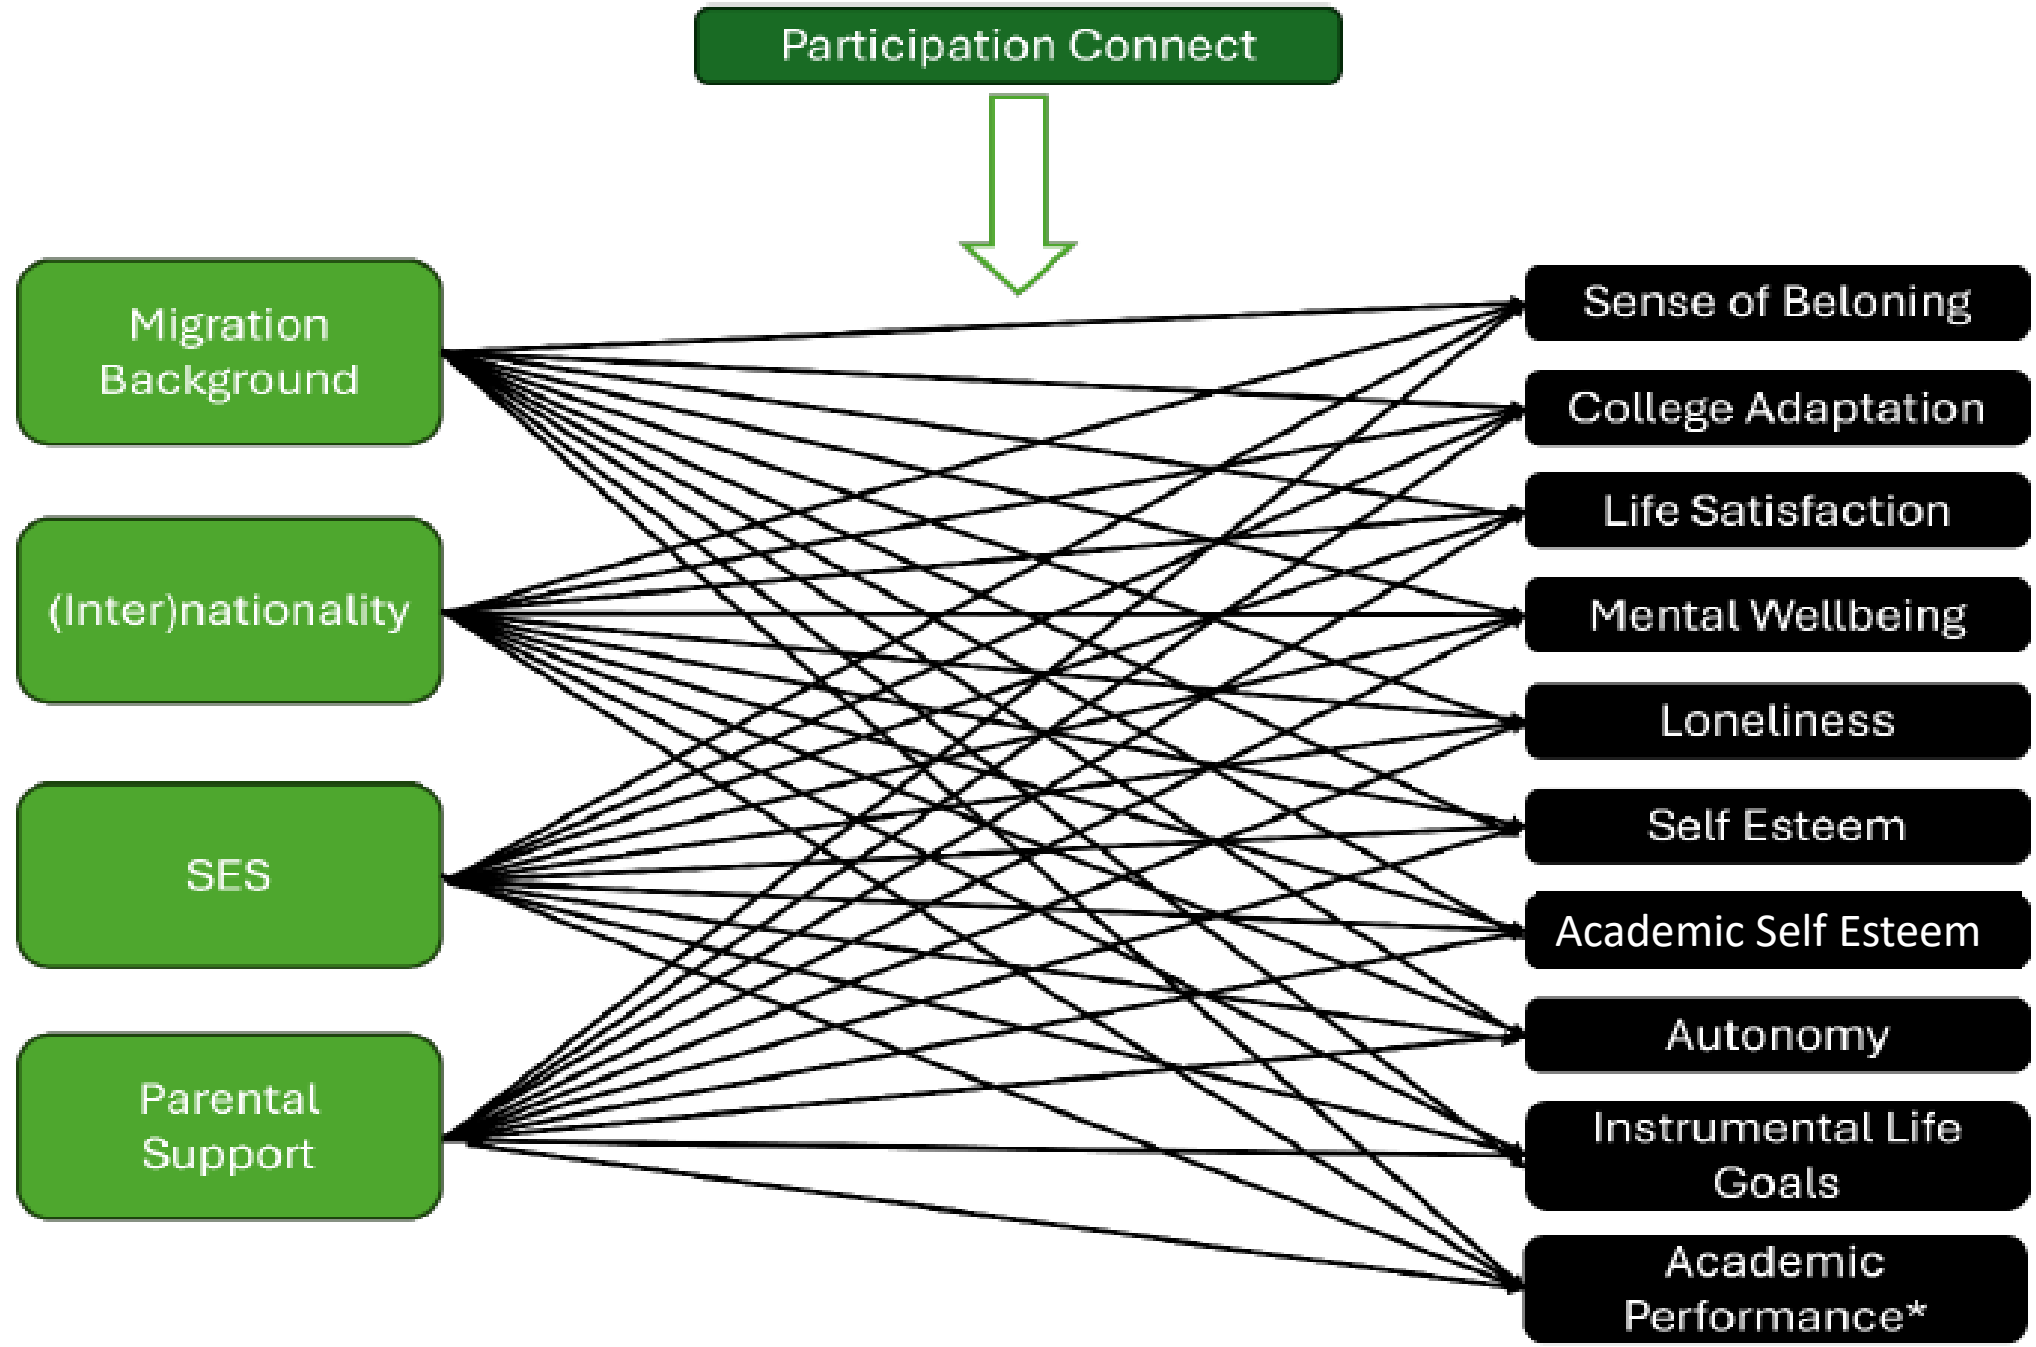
Participation Connect

Migration Background

(Inter)nationality

SES

Parental Support

Sense of Beloning

College Adaptation

Life Satisfaction

Mental Wellbeing

Loneliness

Self Esteem

Academic Self Esteem

Autonomy

Instrumental Life Goals

Academic Performance*